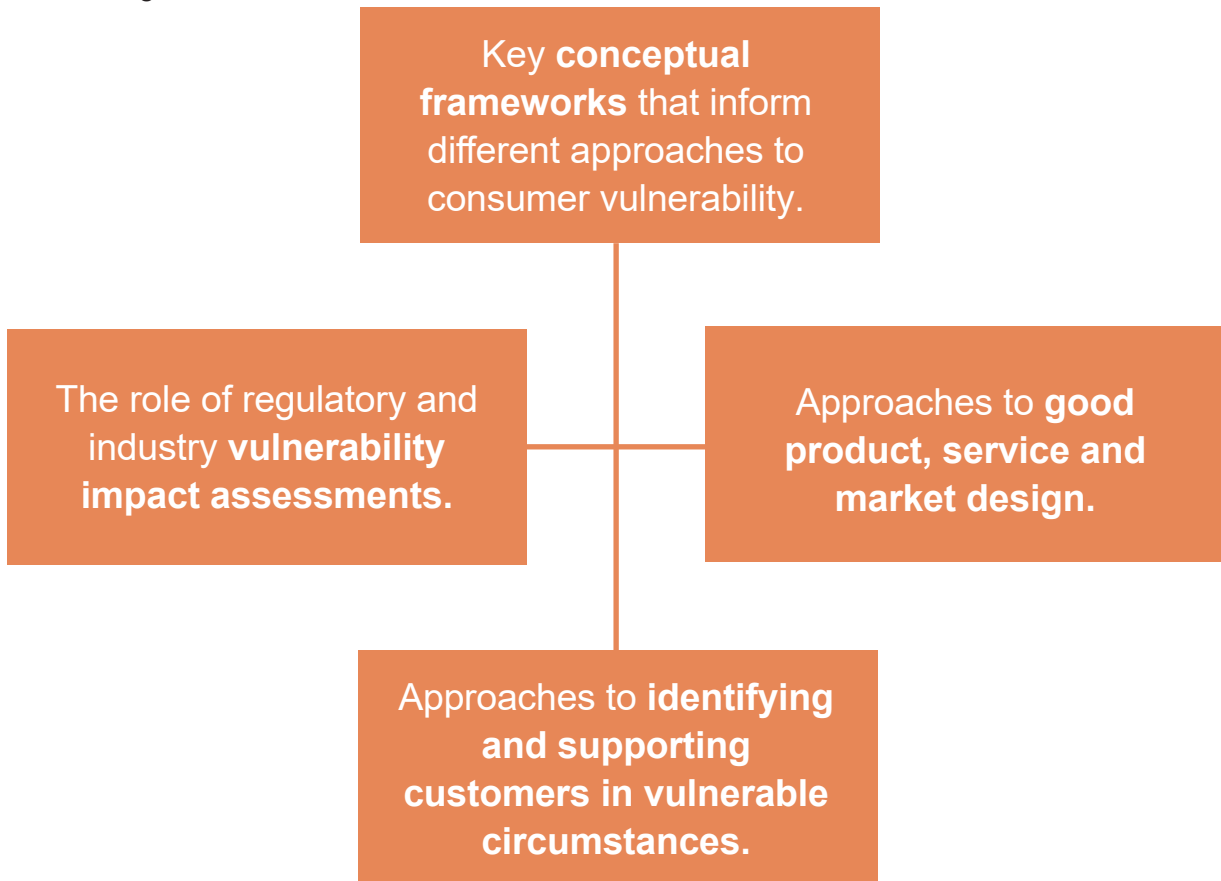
Key conceptual frameworks that inform different approaches to consumer vulnerability.

The role of regulatory and industry vulnerability impact assessments.

Approaches to good product, service and market design.

Approaches to identifying and supporting customers in vulnerable circumstances.